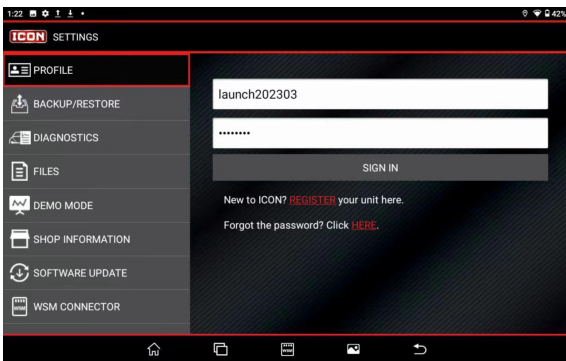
1:22

42%

ICON SETTINGS

PROFILE

BACKUP/RESTORE

DIAGNOSTICS

FILES

DEMO MODE

SHOP INFORMATION

SOFTWARE UPDATE

WSM CONNECTOR

launch202303

•••••••••

SIGN IN

New to ICON? REGISTER your unit here.

Forgot the password? Click HERE.